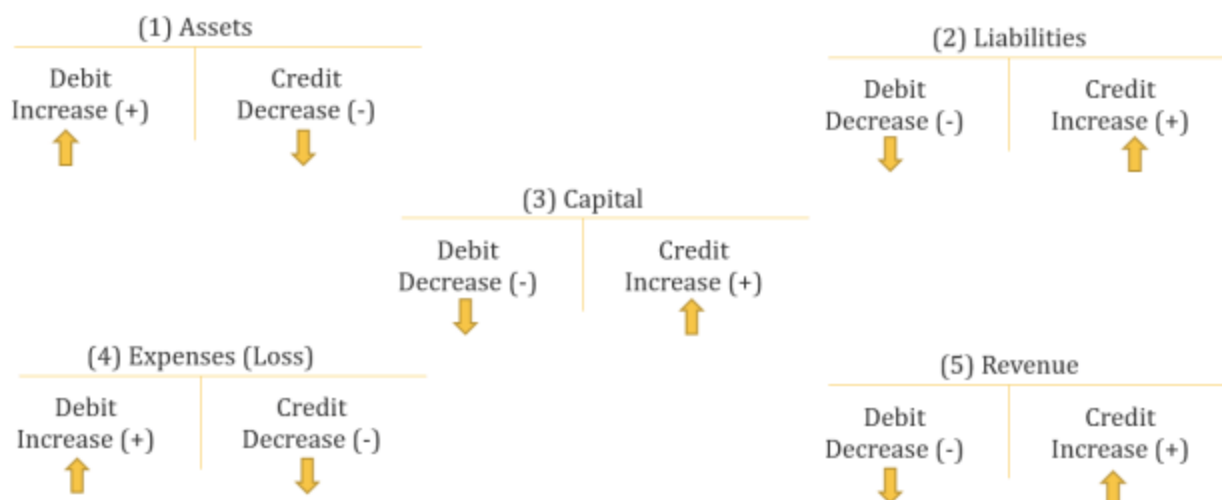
(1) Assets

Debit
Increase (+)

Credit
Decrease (-)

(2) Liabilities

Debit
Decrease (-)

Credit
Increase (+)

(3) Capital

Debit
Decrease (-)

Credit
Increase (+)

(4) Expenses (Loss)

Debit
Increase (+)

Credit
Decrease (-)

(5) Revenue

Debit
Decrease (-)

Credit
Increase (+)